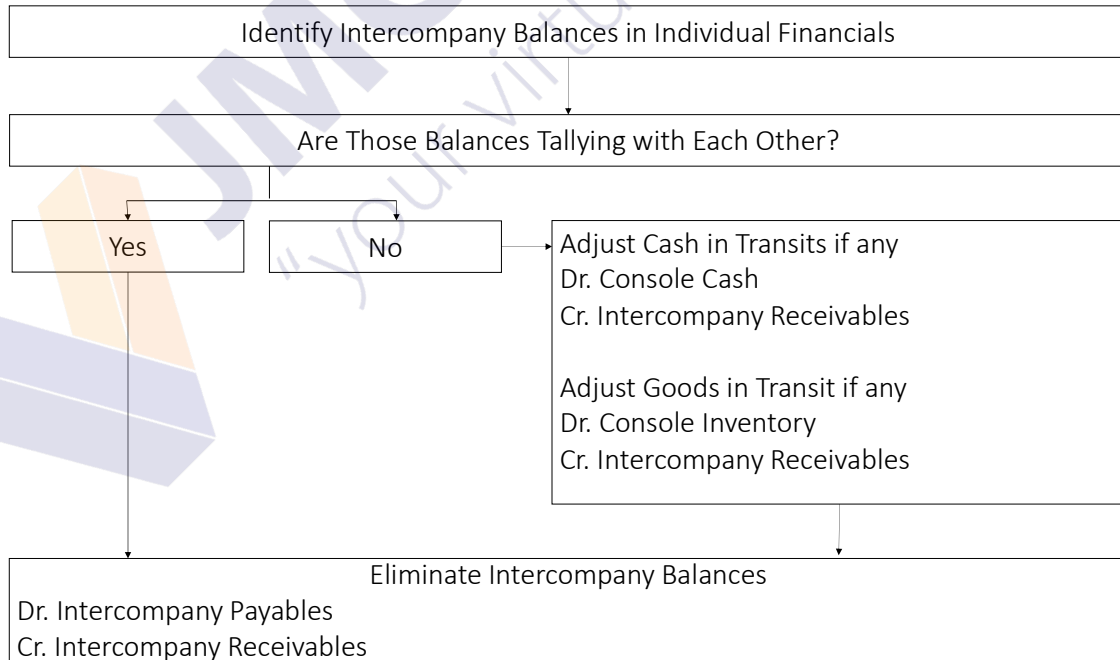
Identify Intercompany Balances in Individual Financials

Are Those Balances Tallying with Each Other?

Yes

No

Adjust Cash in Transits if any
Dr. Console Cash
Cr. Intercompany Receivables

Adjust Goods in Transit if any
Dr. Console Inventory
Cr. Intercompany Receivables

Eliminate Intercompany Balances
Dr. Intercompany Payables
Cr. Intercompany Receivables